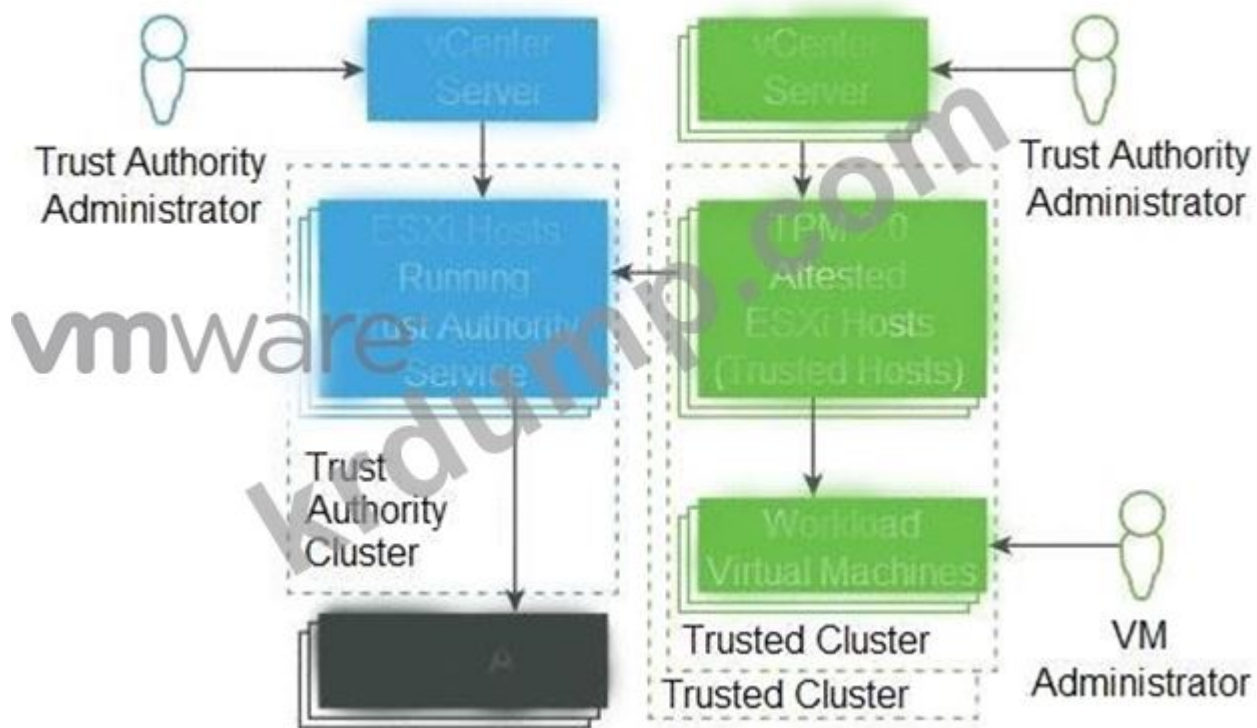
vCenter Server

vCenter Server

Trust Authority Administrator

Trust Authority Administrator

ESXi Hosts Running Trust Authority Service

TPM 2.0 Attested ESXi Hosts (Trusted Hosts)

vmware

kdump.com

Trust Authority Cluster

Workload Virtual Machines

VM Administrator

Trusted Cluster

Trusted Cluster

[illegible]